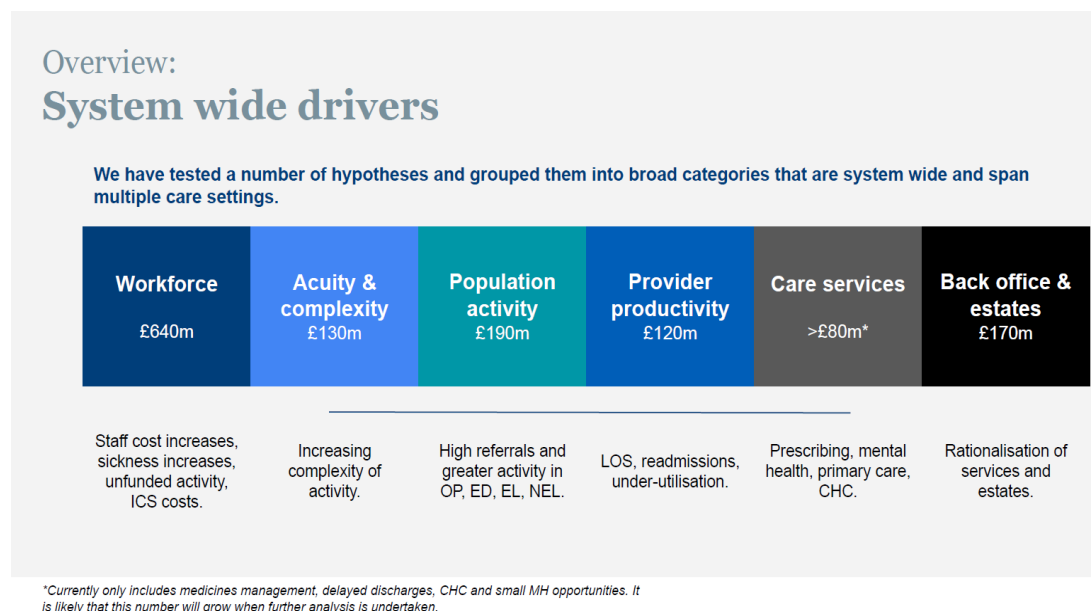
Overview:
System wide drivers

We have tested a number of hypotheses and grouped them into broad categories that are system wide and span multiple care settings.

| Workforce £640m | Acuity & complexity £130m | Population activity £190m | Provider productivity £120m | Care services >£80m* | Back office & estates £170m |
|---|---|---|---|---|---|
| Staff cost increases, sickness increases, unfunded activity, ICS costs. | Increasing complexity of activity. | High referrals and greater activity in OP, ED, EL, NEL. | LOS, readmissions, under-utilisation. | Prescribing, mental health, primary care, CHC. | Rationalisation of services and estates. |

*Currently only includes medicines management, delayed discharges, CHC and small MH opportunities. It is likely that this number will grow when further analysis is undertaken.